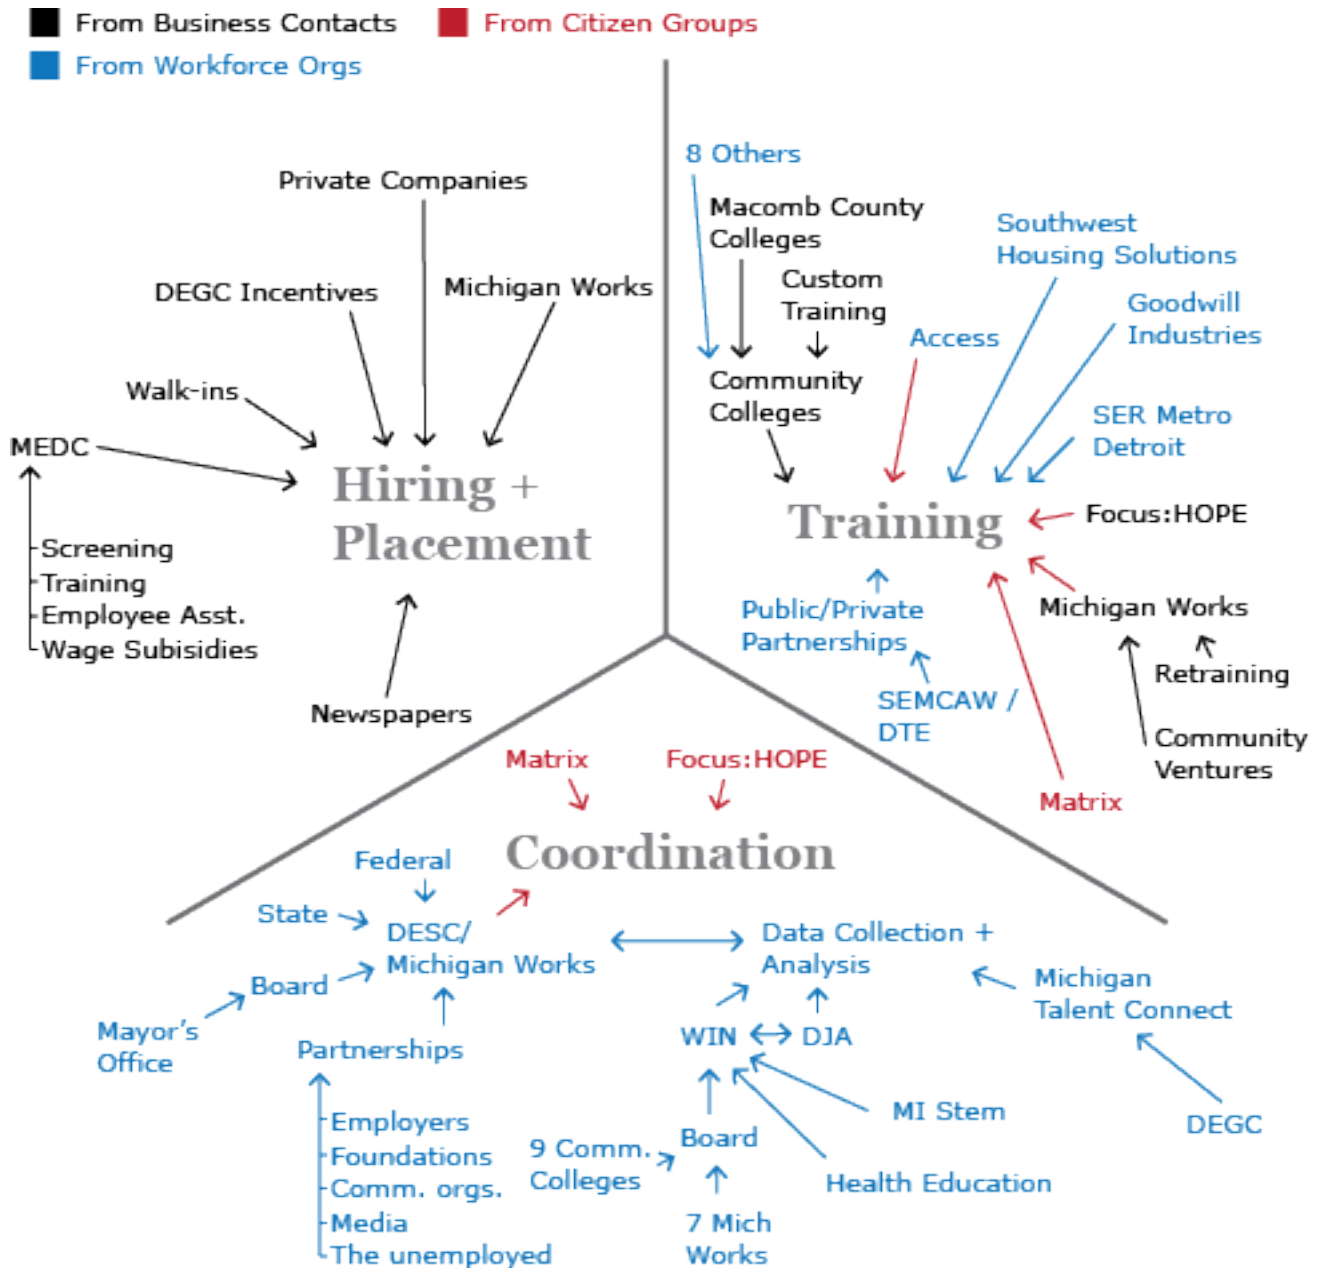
From Business Contacts
From Citizen Groups
From Workforce Orgs

Private Companies
DEGC Incentives
Michigan Works
Walk-ins
MEDC
Hiring + Placement
Screening
Training
Employee Asst.
Wage Subisidies
Newspapers

8 Others
Macomb County Colleges
Custom Training
Community Colleges
Southwest Housing Solutions
Goodwill Industries
Access
SER Metro Detroit
Training
Focus:HOPE
Public/Private Partnerships
Michigan Works
Retraining
SEMCAW / DTE
Community Ventures
Matrix

Matrix
Focus:HOPE
Coordination
Federal
State
DESC/ Michigan Works
Data Collection + Analysis
Board
Michigan Talent Connect
Mayor's Office
Partnerships
WIN
DJA
MI Stem
DEGC
Employers
Foundations
Comm. orgs.
Media
The unemployed
9 Comm. Colleges
Board
Health Education
7 Mich Works